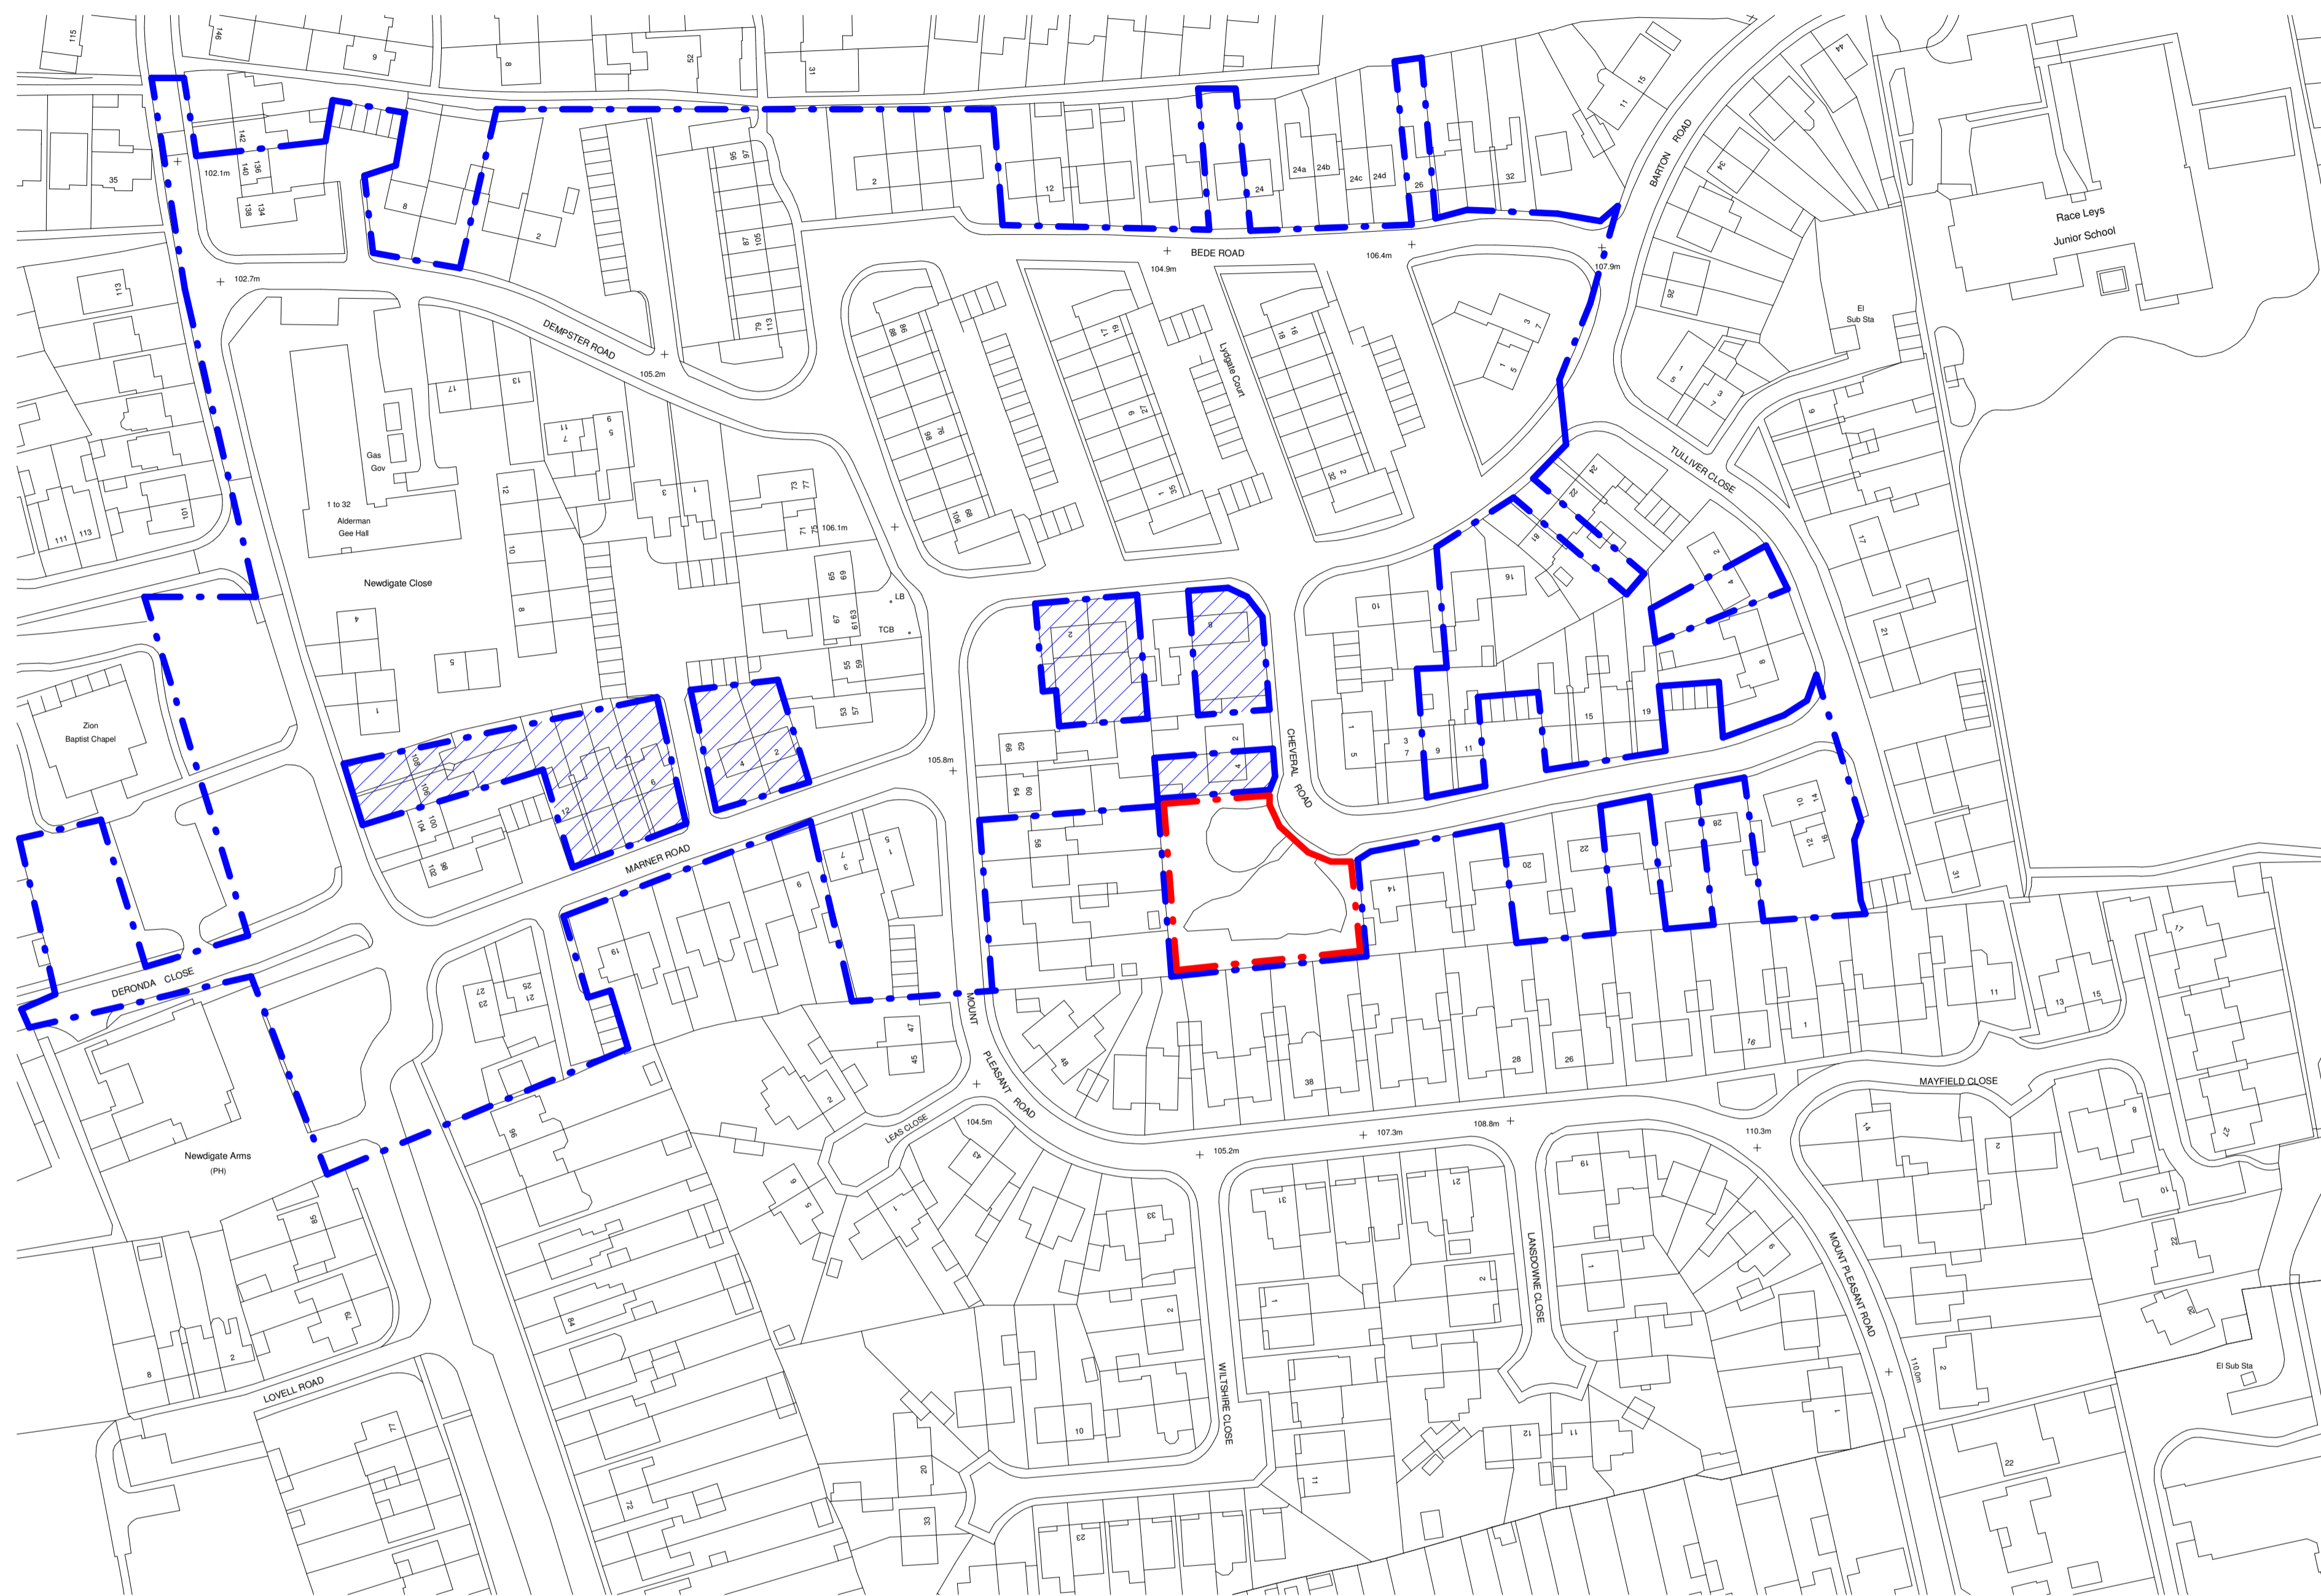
115
146
9
8
52
31
15
11
44
142
140
136
138
134
102.1m
35
8
2
95
97
87
105
79
113
2
12
24
24a
24b
24c
24d
26
32
BARTON ROAD
34
Race Leys
Junior School
BEDE ROAD
104.9m
106.4m
107.9m
113
102.7m
DEMPSTER ROAD
105.2m
88
86
76
86
106
89
17
19
27
9
35
1
Lydgate Court
18
16
32
3
7
1
5
26
El
Sub Sta
1
3
5
Gas
Gov
1 to 32
Alderman
Gee Hall
17
13
11
7
9
5
12
10
8
3
1
73
77
71
75
106.1m
111
113
101
TULLIVER CLOSE
24
22
18
16
10
2
4
8
9
17
21
Newdigate Close
4
5
1
65
69
67
61 63
55
59
53
57
LB
TCB
2
9
Zion
Baptist Chapel
108
106
104
100
102
98
12
6
4
2
105.8m
66
68
64
60
2
4
CHEVERAL ROAD
1
5
3
7
9
11
15
19
MARNER ROAD
58
14
20
22
28
10
14
12
16
31
DERONDA CLOSE
19
1
3
5
1
6
27
23
25
21
47
45
MOUNT PLEASANT ROAD
48
38
28
26
16
1
11
13
15
17
MAYFIELD CLOSE
Newdigate Arms
(PH)
96
2
LEAS CLOSE
104.5m
43
105.2m
107.3m
108.8m
110.3m
14
2
8
10
27
85
79
84
9
5
1
33
2
31
21
19
1
2
1
LANSDOWNE CLOSE
6
MOUNT PLEASANT ROAD
22
20
8
2
LOVELL ROAD
77
10
WILTSHIRE CLOSE
2
110.0m
El Sub Sta
72
20
33
23
11
12
11
1
22